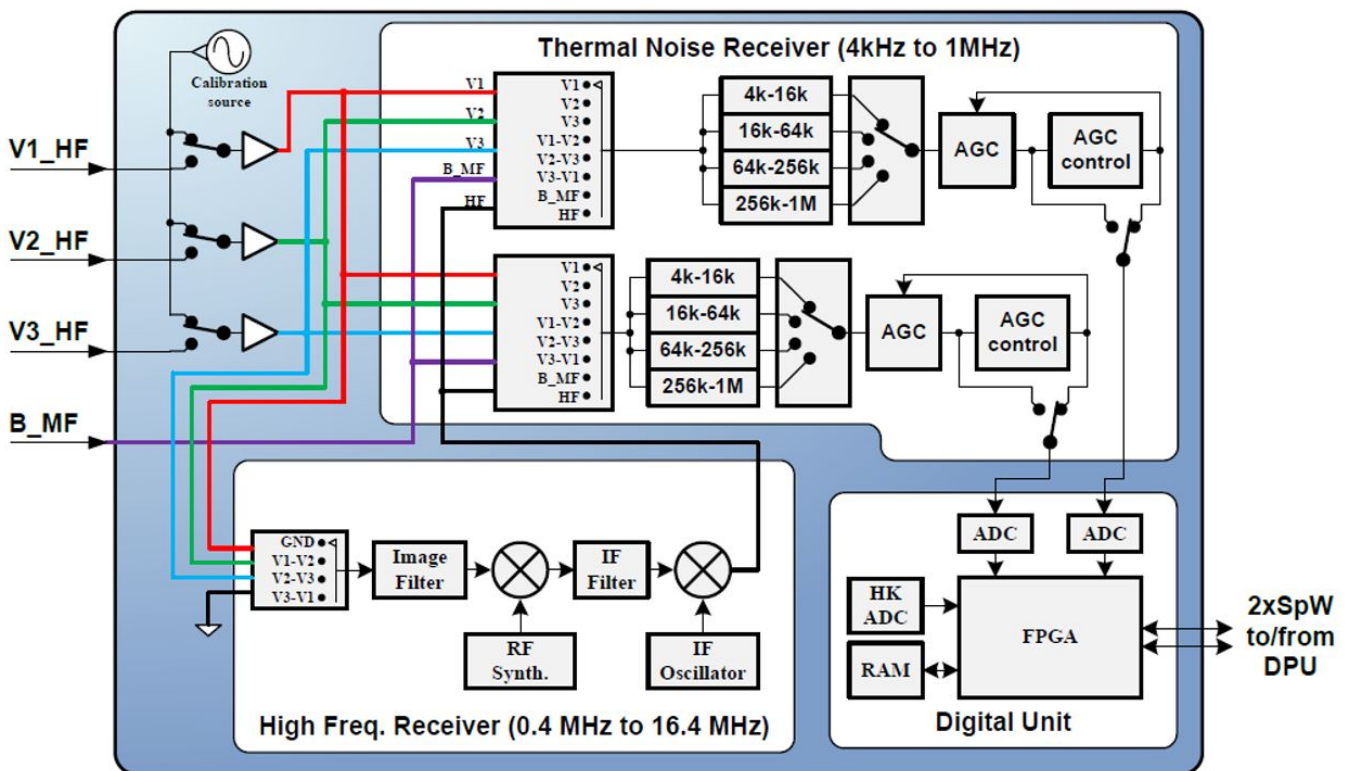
Calibration source

V1_HF

V2_HF

V3_HF

B_MF

Thermal Noise Receiver (4kHz to 1MHz)

V1
V2
V3
B_MF
HF

V1
V2
V3
V1-V2
V2-V3
V3-V1
B_MF
HF

4k-16k
16k-64k
64k-256k
256k-1M

AGC

AGC control

V1
V2
V3
V1-V2
V2-V3
V3-V1
B_MF
HF

4k-16k
16k-64k
64k-256k
256k-1M

AGC

AGC control

GND
V1-V2
V2-V3
V3-V1

Image Filter

IF Filter

RF Synth.

IF Oscillator

High Freq. Receiver (0.4 MHz to 16.4 MHz)

ADC

ADC

HK ADC

FPGA

RAM

Digital Unit

2xSpW to/from DPU